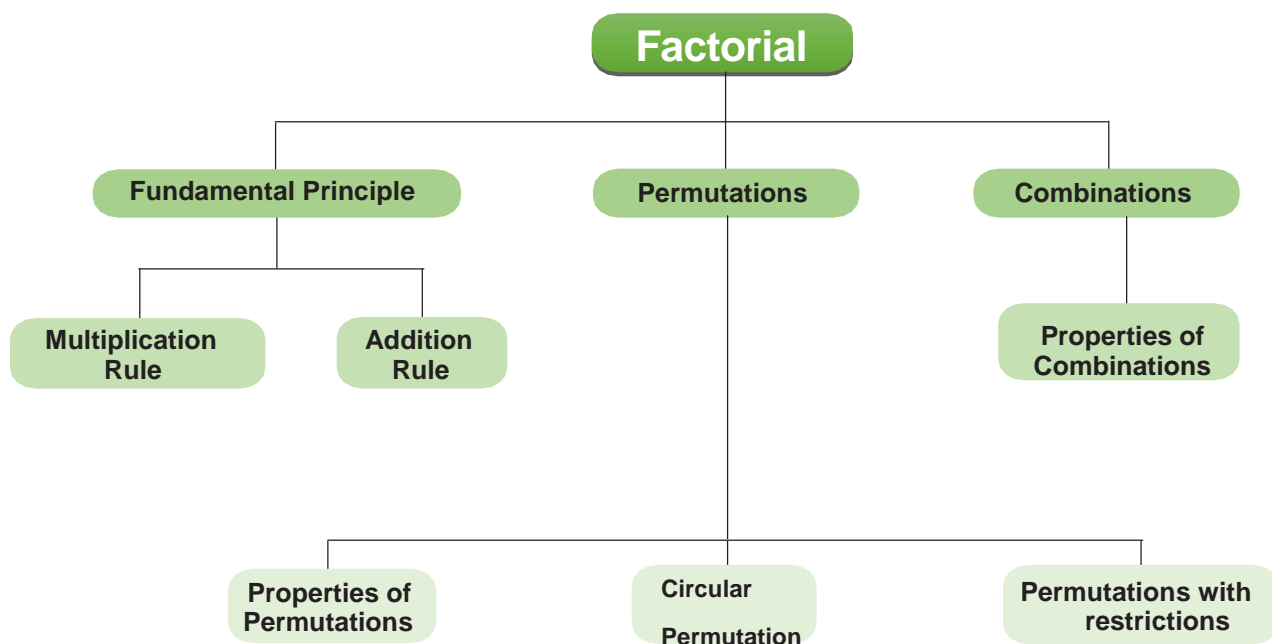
Factorial

Fundamental Principle

Permutations

Combinations

Multiplication Rule

Addition Rule

Properties of Combinations

Properties of Permutations

Circular Permutation

Permutations with restrictions